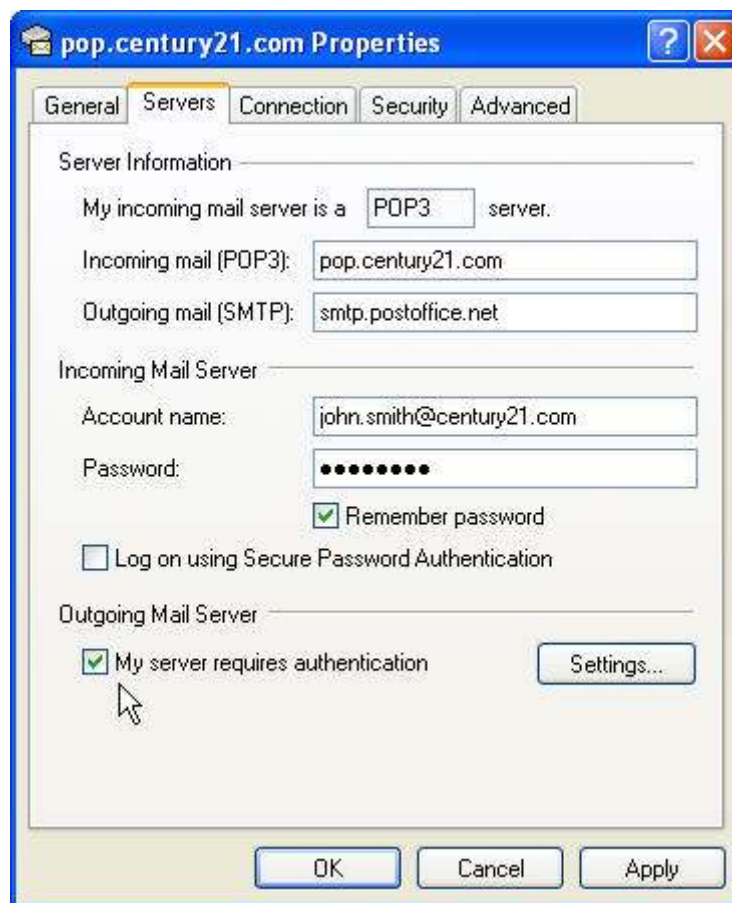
pop.century21.com Properties

?

General Servers Connection Security Advanced

Server Information

My incoming mail server is a POP3 server.

Incoming mail (POP3): pop.century21.com

Outgoing mail (SMTP): smtp.postoffice.net

Incoming Mail Server

Account name: john.smith@century21.com

Password: ••••••••

Remember password

Log on using Secure Password Authentication

Outgoing Mail Server

My server requires authentication

Settings...

OK Cancel Apply